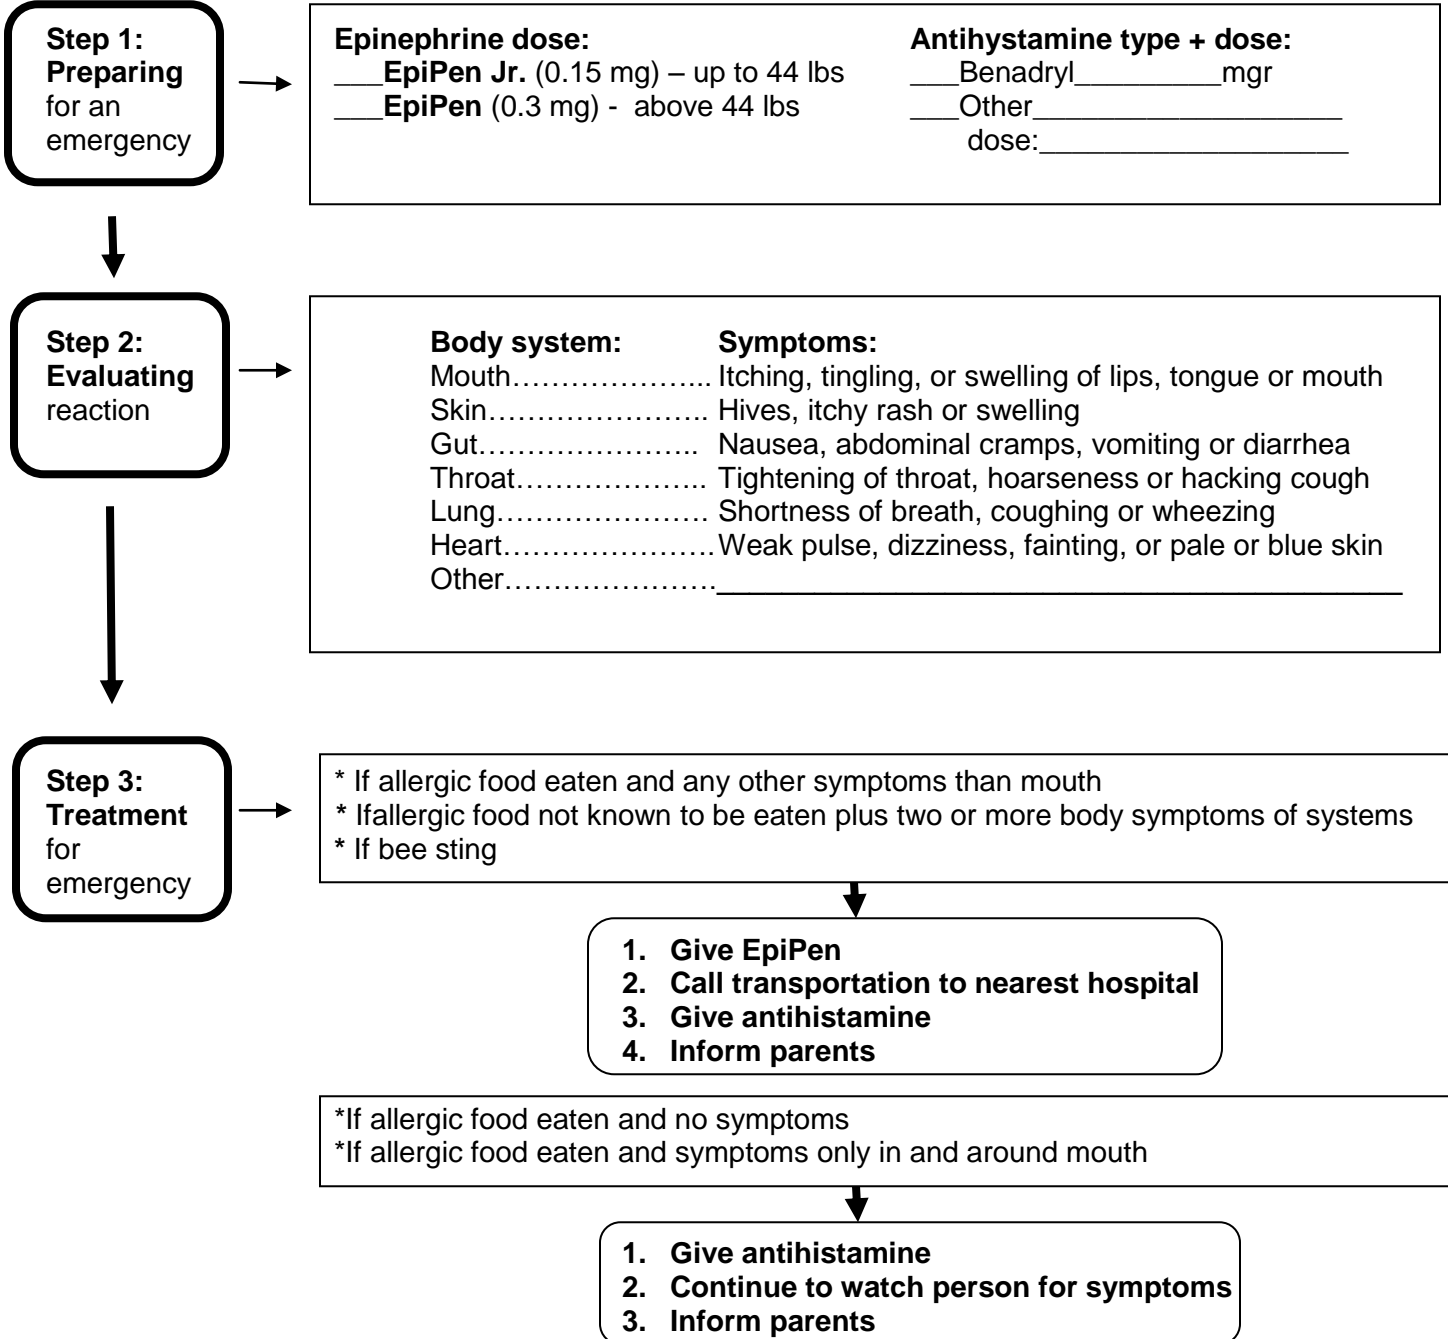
**Step 1: Preparing** for an emergency

**Epinephrine dose:**
___**EpiPen Jr.** (0.15 mg) – up to 44 lbs
___**EpiPen** (0.3 mg) - above 44 lbs

**Antihystamine type + dose:**
___Benadryl_________mgr
___Other___________________
dose:___________________

**Step 2: Evaluating** reaction

| **Body system:** | **Symptoms:** |
|---|---|
| Mouth………………... | Itching, tingling, or swelling of lips, tongue or mouth |
| Skin………………….. | Hives, itchy rash or swelling |
| Gut………………….. | Nausea, abdominal cramps, vomiting or diarrhea |
| Throat……………….. | Tightening of throat, hoarseness or hacking cough |
| Lung…………………. | Shortness of breath, coughing or wheezing |
| Heart…………………. | Weak pulse, dizziness, fainting, or pale or blue skin |
| Other…………………. | ___________________________________________ |

**Step 3: Treatment** for emergency

* If allergic food eaten and any other symptoms than mouth
* Ifallergic food not known to be eaten plus two or more body symptoms of systems
* If bee sting

1. **Give EpiPen**
2. **Call transportation to nearest hospital**
3. **Give antihistamine**
4. **Inform parents**

*If allergic food eaten and no symptoms
*If allergic food eaten and symptoms only in and around mouth

1. **Give antihistamine**
2. **Continue to watch person for symptoms**
3. **Inform parents**